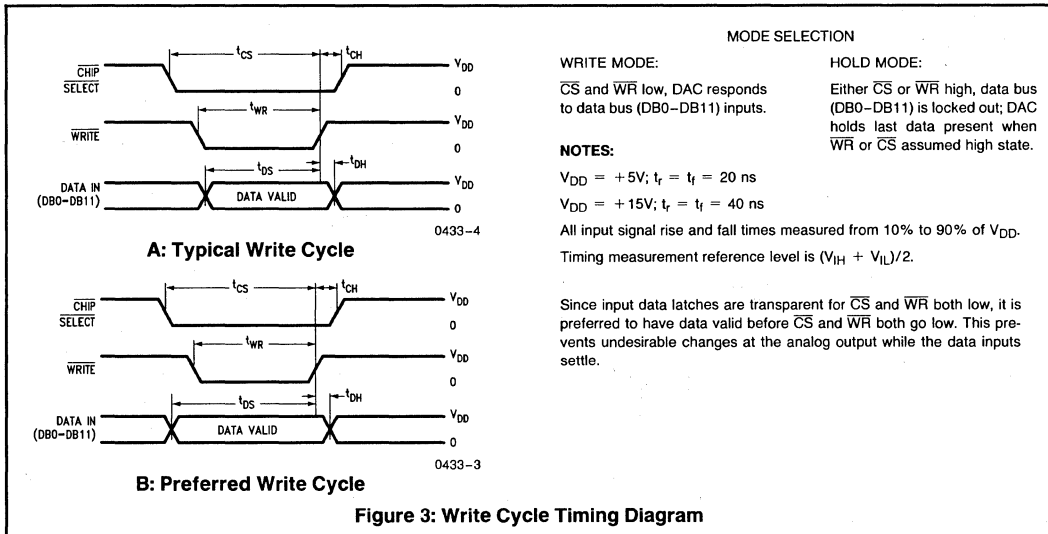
$\overline{\text{CHIP SELECT}}$

$t_{CS}$

$t_{CH}$

$V_{DD}$

0

$\overline{\text{WRITE}}$

$t_{WR}$

$V_{DD}$

0

DATA IN (DB0–DB11)

$t_{DS}$

$t_{DH}$

DATA VALID

$V_{DD}$

0

0433–4

**A: Typical Write Cycle**

$\overline{\text{CHIP SELECT}}$

$t_{CS}$

$t_{CH}$

$V_{DD}$

0

$\overline{\text{WRITE}}$

$t_{WR}$

$V_{DD}$

0

DATA IN (DB0–DB11)

$t_{DS}$

$t_{DH}$

DATA VALID

$V_{DD}$

0

0433–3

**B: Preferred Write Cycle**

MODE SELECTION

WRITE MODE:

$\overline{CS}$ and $\overline{WR}$ low, DAC responds to data bus (DB0–DB11) inputs.

HOLD MODE:

Either $\overline{CS}$ or $\overline{WR}$ high, data bus (DB0–DB11) is locked out; DAC holds last data present when $\overline{WR}$ or $\overline{CS}$ assumed high state.

**NOTES:**

$V_{DD} = +5V$; $t_r = t_f = 20$ ns

$V_{DD} = +15V$; $t_r = t_f = 40$ ns

All input signal rise and fall times measured from 10% to 90% of $V_{DD}$.

Timing measurement reference level is $(V_{IH} + V_{IL})/2$.

Since input data latches are transparent for $\overline{CS}$ and $\overline{WR}$ both low, it is preferred to have data valid before $\overline{CS}$ and $\overline{WR}$ both go low. This prevents undesirable changes at the analog output while the data inputs settle.

**Figure 3: Write Cycle Timing Diagram**